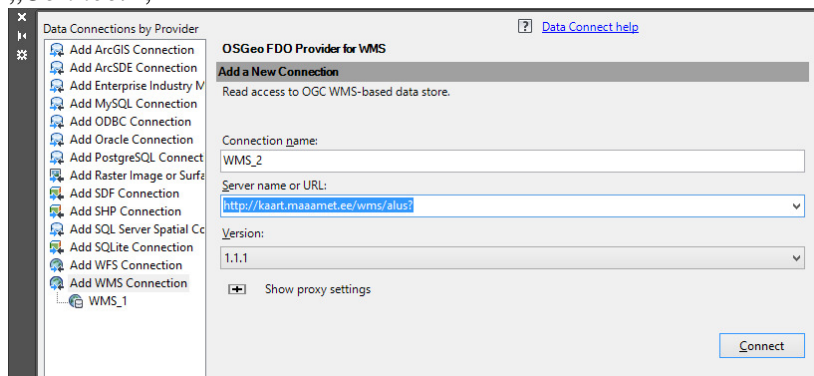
Data Connections by Provider
Add ArcGIS Connection
Add ArcSDE Connection
Add Enterprise Industry M
Add MySQL Connection
Add ODBC Connection
Add Oracle Connection
Add PostgreSQL Connect
Add Raster Image or Surfa
Add SDF Connection
Add SHP Connection
Add SQL Server Spatial Co
Add SQLite Connection
Add WFS Connection
Add WMS Connection
WMS_1

? Data Connect help

OSGeo FDO Provider for WMS

Add a New Connection

Read access to OGC WMS-based data store.

Connection name:
WMS_2
Server name or URL:
http://kaart.maaamet.ee/wms/alus?
Version:
1.1.1
Show proxy settings

Connect